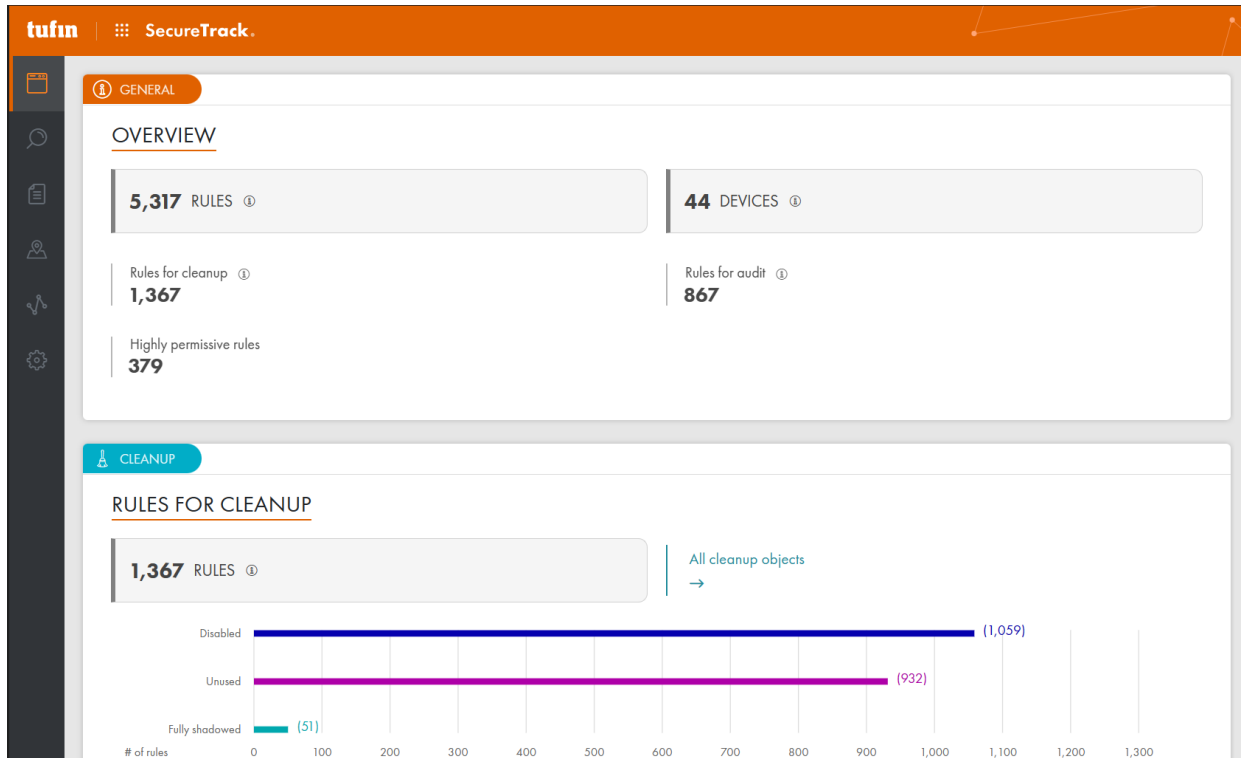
tufin | SecureTrack.

GENERAL

OVERVIEW

5,317 RULES

44 DEVICES

Rules for cleanup
1,367

Rules for audit
867

Highly permissive rules
379

CLEANUP

RULES FOR CLEANUP

1,367 RULES

All cleanup objects
→

Disabled (1,059)
Unused (932)
Fully shadowed (51)
# of rules 0 100 200 300 400 500 600 700 800 900 1,000 1,100 1,200 1,300